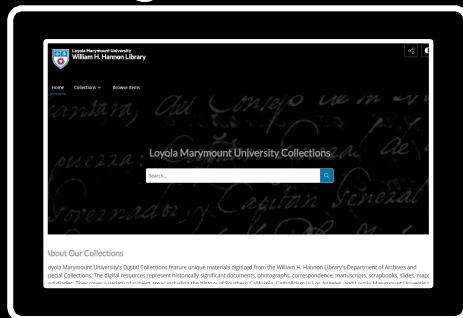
Loyola Marymount University
William H. Hannon Library

Home Collections Browse Items

Loyola Marymount University Collections

Search...

bout Our Collections

oyola Marymount University's Digital Collections feature unique materials digitized from the William H. Hannon Library's Department of Archives and pecial Collections. The digital resources represent historically significant documents, photographs, correspondence, manuscripts, scrapbooks, slides, mag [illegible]